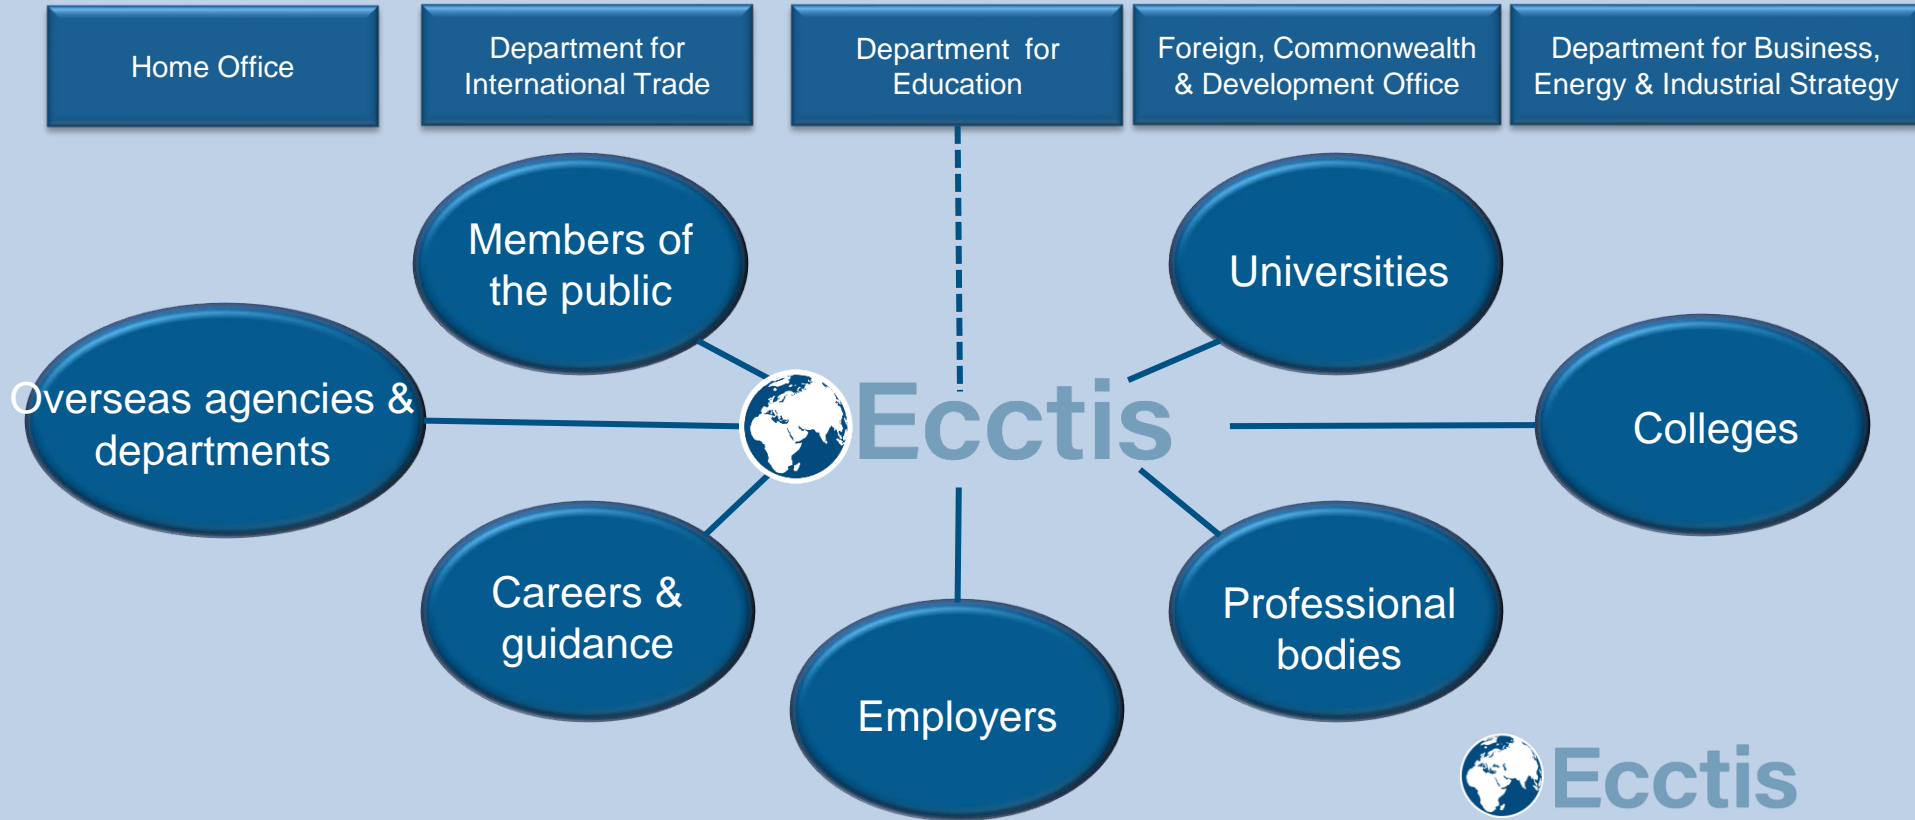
Home Office

Department for International Trade

Department for Education

Foreign, Commonwealth & Development Office

Department for Business, Energy & Industrial Strategy

Members of the public

Universities

Overseas agencies & departments

Ecctis

Colleges

Careers & guidance

Professional bodies

Employers

Ecctis